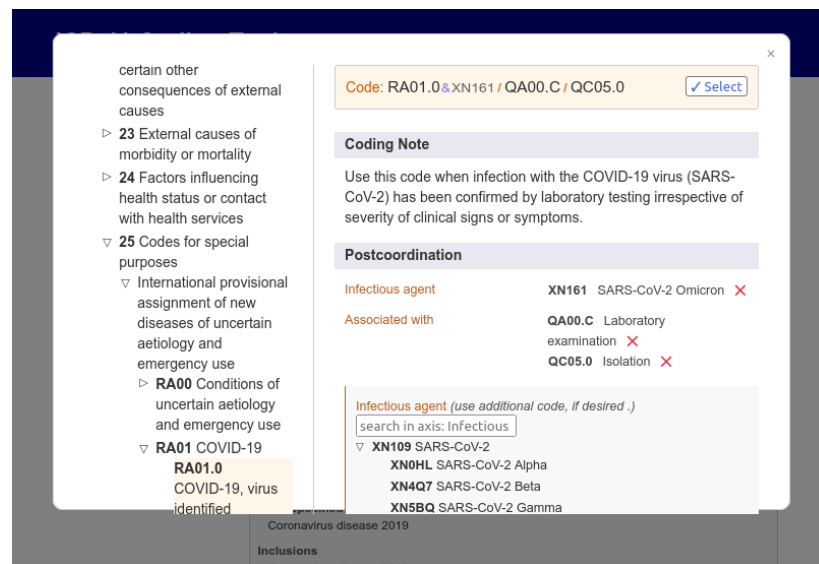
certain other consequences of external causes

▷ **23** External causes of morbidity or mortality

▷ **24** Factors influencing health status or contact with health services

▽ **25** Codes for special purposes

▽ International provisional assignment of new diseases of uncertain aetiology and emergency use

▷ **RA00** Conditions of uncertain aetiology and emergency use

▽ **RA01** COVID-19

**RA01.0** COVID-19, virus identified

×

Code: RA01.0&XN161/QA00.C/QC05.0 ✓Select

**Coding Note**

Use this code when infection with the COVID-19 virus (SARS-CoV-2) has been confirmed by laboratory testing irrespective of severity of clinical signs or symptoms.

**Postcoordination**

Infectious agent **XN161** SARS-CoV-2 Omicron ✕

Associated with **QA00.C** Laboratory examination ✕
**QC05.0** Isolation ✕

Infectious agent *(use additional code, if desired .)*

search in axis: Infectious

▽ **XN109** SARS-CoV-2
**XN0HL** SARS-CoV-2 Alpha
**XN4Q7** SARS-CoV-2 Beta
**XN5BQ** SARS-CoV-2 Gamma

Coronavirus disease 2019

**Inclusions**